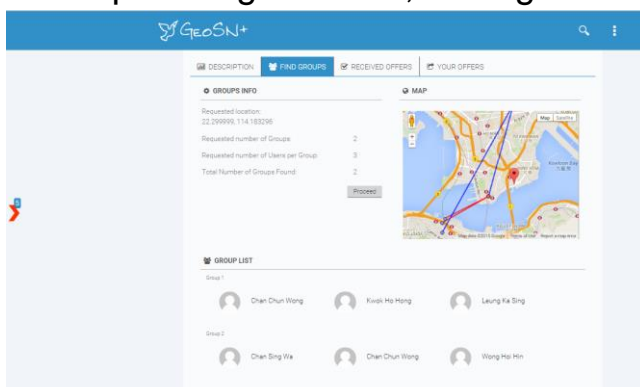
GeoSN+

DESCRIPTION | FIND GROUPS | RECEIVED OFFERS | YOUR OFFERS

GROUPS INFO

Requested location:
22.299999, 114.183296

Requested number of Groups: 2

Requested number of Users per Group: 3

Total Number of Groups Found: 2

Proceed

MAP

Map Satellite

Kowloon Bay
九龍灣

Map data ©2015 Google Terms of Use Report a map error

GROUP LIST

Group 1

Chan Chun Wong
Kwok Ho Hong
Leung Ka Sing

Group 2

Chan Sing Wa
Chan Chun Wong
Wong Hoi Hin